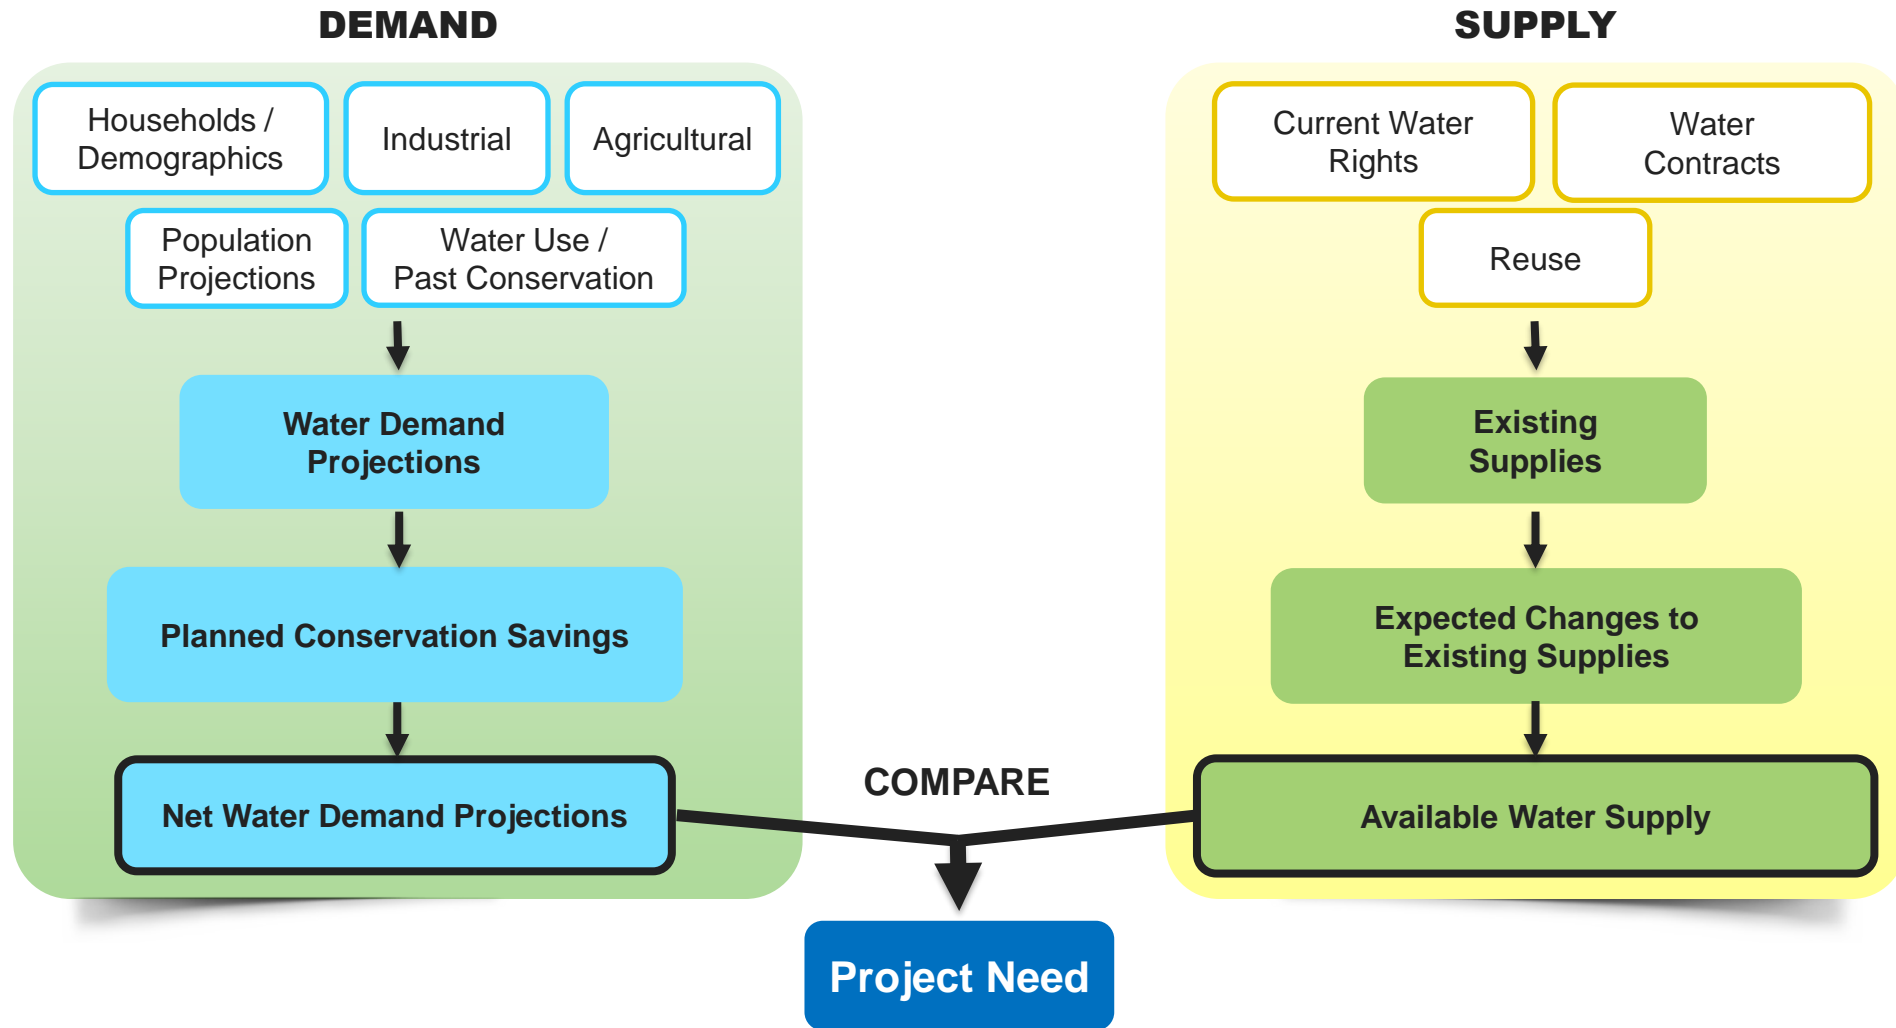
DEMAND

Households / Demographics

Industrial

Agricultural

Population Projections

Water Use / Past Conservation

Water Demand Projections

Planned Conservation Savings

Net Water Demand Projections

SUPPLY

Current Water Rights

Water Contracts

Reuse

Existing Supplies

Expected Changes to Existing Supplies

Available Water Supply

COMPARE

Project Need